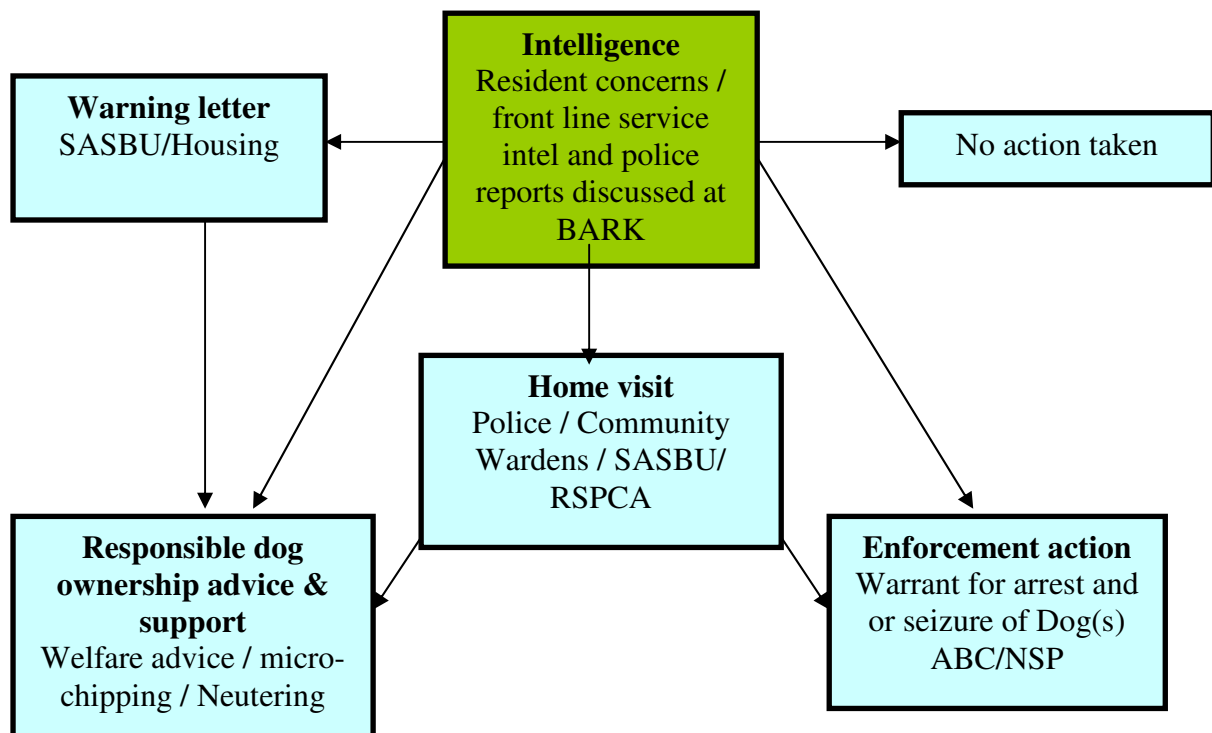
**Intelligence**
Resident concerns / front line service intel and police reports discussed at BARK

**Warning letter**
SASBU/Housing

No action taken

**Home visit**
Police / Community Wardens / SASBU/ RSPCA

**Responsible dog ownership advice & support**
Welfare advice / micro-chipping / Neutering

**Enforcement action**
Warrant for arrest and or seizure of Dog(s) ABC/NSP